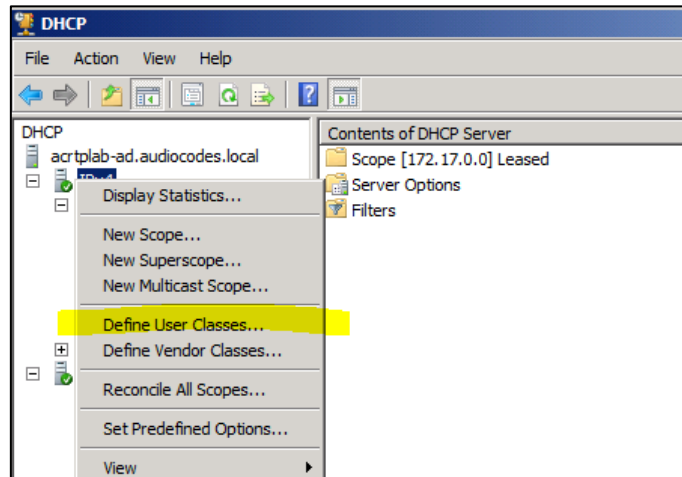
DHCP

File Action View Help

DHCP
acrtplab-ad.audiocodes.local
IPv4

Display Statistics...
New Scope...
New Superscope...
New Multicast Scope...
Define User Classes...
Define Vendor Classes...
Reconcile All Scopes...
Set Predefined Options...
View

Contents of DHCP Server
Scope [172.17.0.0] Leased
Server Options
Filters